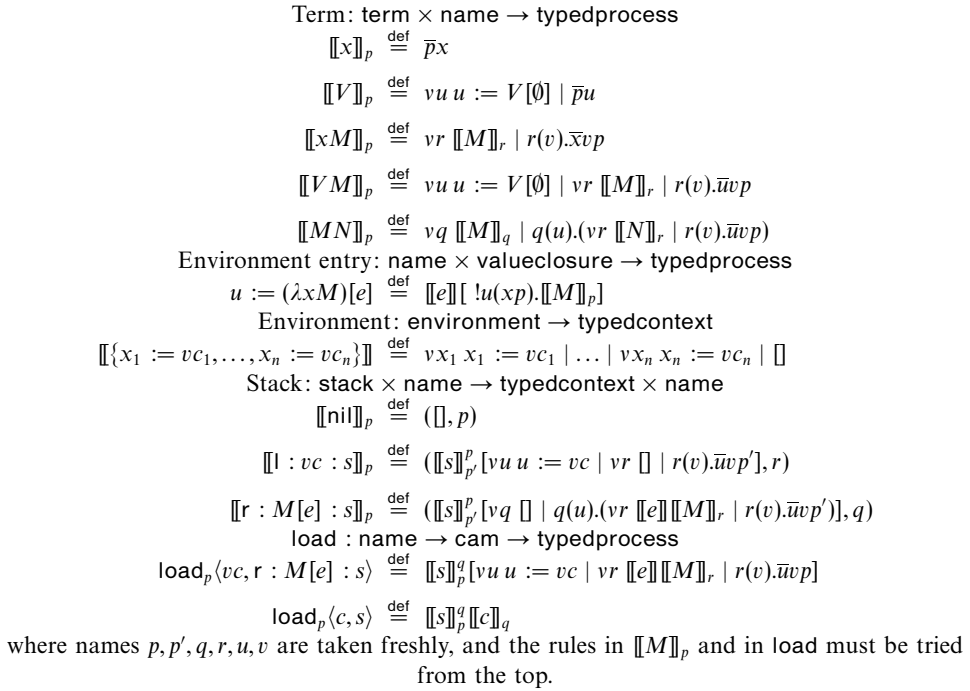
Term: term $\times$ name $\rightarrow$ typedprocess

$[\![x]\!]_p \stackrel{\text{def}}{=} \overline{p}x$

$[\![V]\!]_p \stackrel{\text{def}}{=} \nu u\, u := V[\emptyset] \mid \overline{p}u$

$[\![xM]\!]_p \stackrel{\text{def}}{=} \nu r\, [\![M]\!]_r \mid r(v).\overline{x}vp$

$[\![VM]\!]_p \stackrel{\text{def}}{=} \nu u\, u := V[\emptyset] \mid \nu r\, [\![M]\!]_r \mid r(v).\overline{u}vp$

$[\![MN]\!]_p \stackrel{\text{def}}{=} \nu q\, [\![M]\!]_q \mid q(u).(\nu r\, [\![N]\!]_r \mid r(v).\overline{u}vp)$

Environment entry: name $\times$ valueclosure $\rightarrow$ typedprocess

$u := (\lambda xM)[e] \stackrel{\text{def}}{=} [\![e]\!][\ !u(xp).[\![M]\!]_p]$

Environment: environment $\rightarrow$ typedcontext

$[\![\{x_1 := vc_1, \ldots, x_n := vc_n\}]\!] \stackrel{\text{def}}{=} \nu x_1\, x_1 := vc_1 \mid \ldots \mid \nu x_n\, x_n := vc_n \mid []$

Stack: stack $\times$ name $\rightarrow$ typedcontext $\times$ name

$[\![\mathsf{nil}]\!]_p \stackrel{\text{def}}{=} ([], p)$

$[\![\mathsf{l} : vc : s]\!]_p \stackrel{\text{def}}{=} ([\![s]\!]^p_{p'}[\nu u\, u := vc \mid \nu r\, [] \mid r(v).\overline{u}vp'], r)$

$[\![\mathsf{r} : M[e] : s]\!]_p \stackrel{\text{def}}{=} ([\![s]\!]^p_{p'}[\nu q\, [] \mid q(u).(\nu r\, [\![e]\!][\![M]\!]_r \mid r(v).\overline{u}vp')], q)$

load : name $\rightarrow$ cam $\rightarrow$ typedprocess

$\mathsf{load}_p\langle vc, \mathsf{r} : M[e] : s\rangle \stackrel{\text{def}}{=} [\![s]\!]^q_p[\nu u\, u := vc \mid \nu r\, [\![e]\!][\![M]\!]_r \mid r(v).\overline{u}vp]$

$\mathsf{load}_p\langle c, s\rangle \stackrel{\text{def}}{=} [\![s]\!]^q_p[\![c]\!]_q$

where names $p, p', q, r, u, v$ are taken freshly, and the rules in $[\![M]\!]_p$ and in load must be tried from the top.